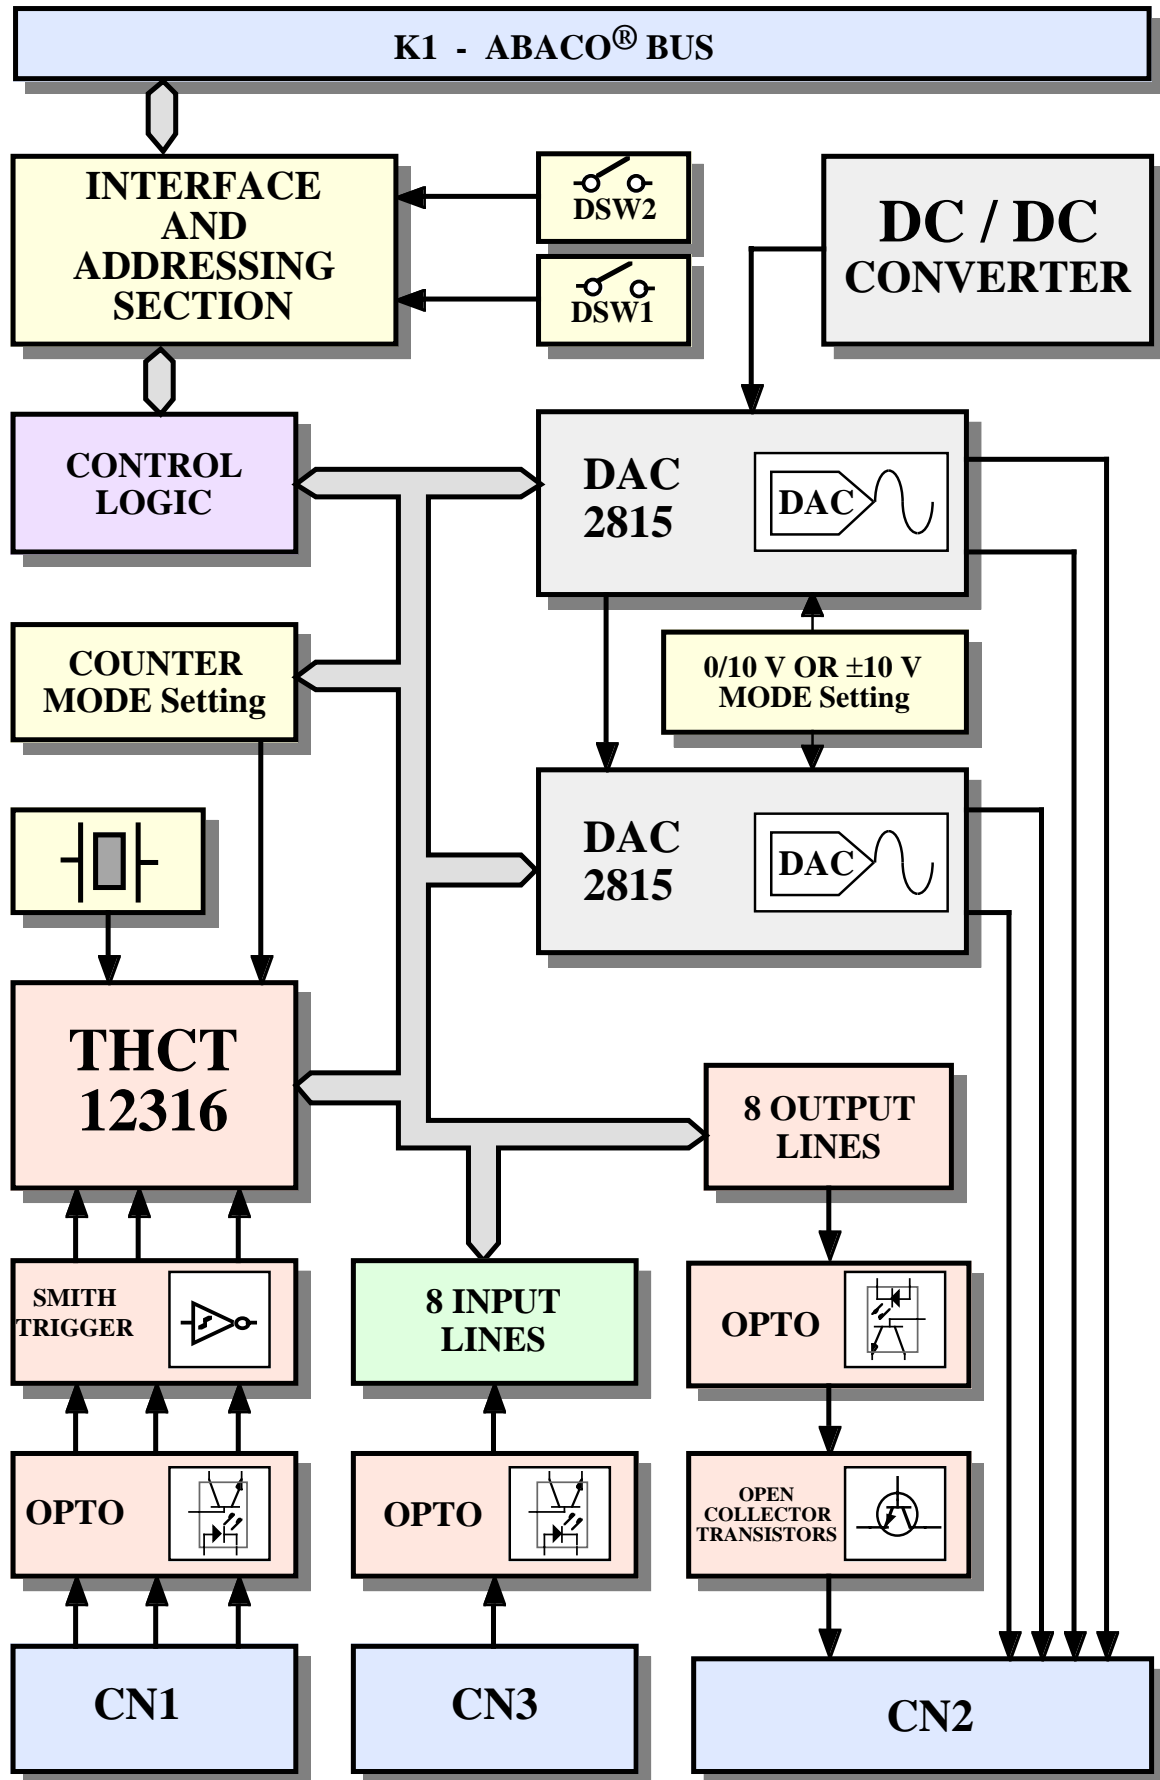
K1 - ABACO® BUS

INTERFACE AND ADDRESSING SECTION

DSW2

DSW1

DC / DC CONVERTER

CONTROL LOGIC

DAC 2815

DAC

COUNTER MODE Setting

0/10 V OR ±10 V MODE Setting

DAC 2815

DAC

THCT 12316

8 OUTPUT LINES

SMITH TRIGGER

8 INPUT LINES

OPTO

OPTO

OPTO

OPEN COLLECTOR TRANSISTORS

CN1

CN3

CN2